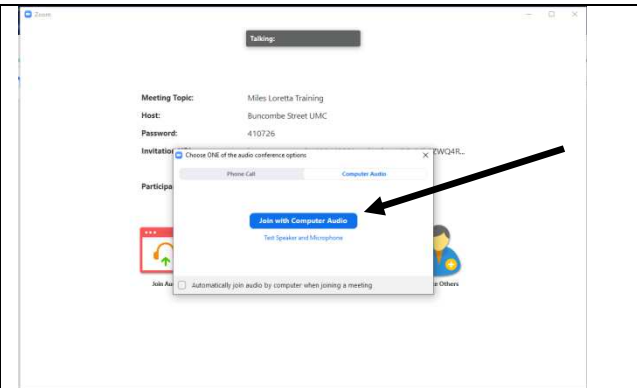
Zoom

Talking:

Meeting Topic: Miles Loretta Training

Host: Buncombe Street UMC

Password: 410726

Invitation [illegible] ZWQ4R...

Participa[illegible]

Choose ONE of the audio conference options

Phone Call

Computer Audio

Join with Computer Audio

Test Speaker and Microphone

Automatically join audio by computer when joining a meeting

Join Au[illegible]

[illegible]e Others